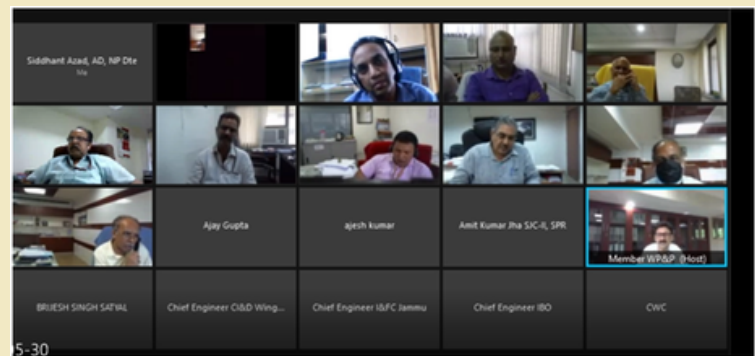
Siddhant Azad, AD, NP Dte

Ajay Gupta

ajesh kumar

Amit Kumar Jha SJC-II, SPR

Member WP&P (Host)

BRIJESH SINGH SATYAL

Chief Engineer CI&D Wing...

Chief Engineer I&FC Jammu

Chief Engineer IBO

CWC

5-30